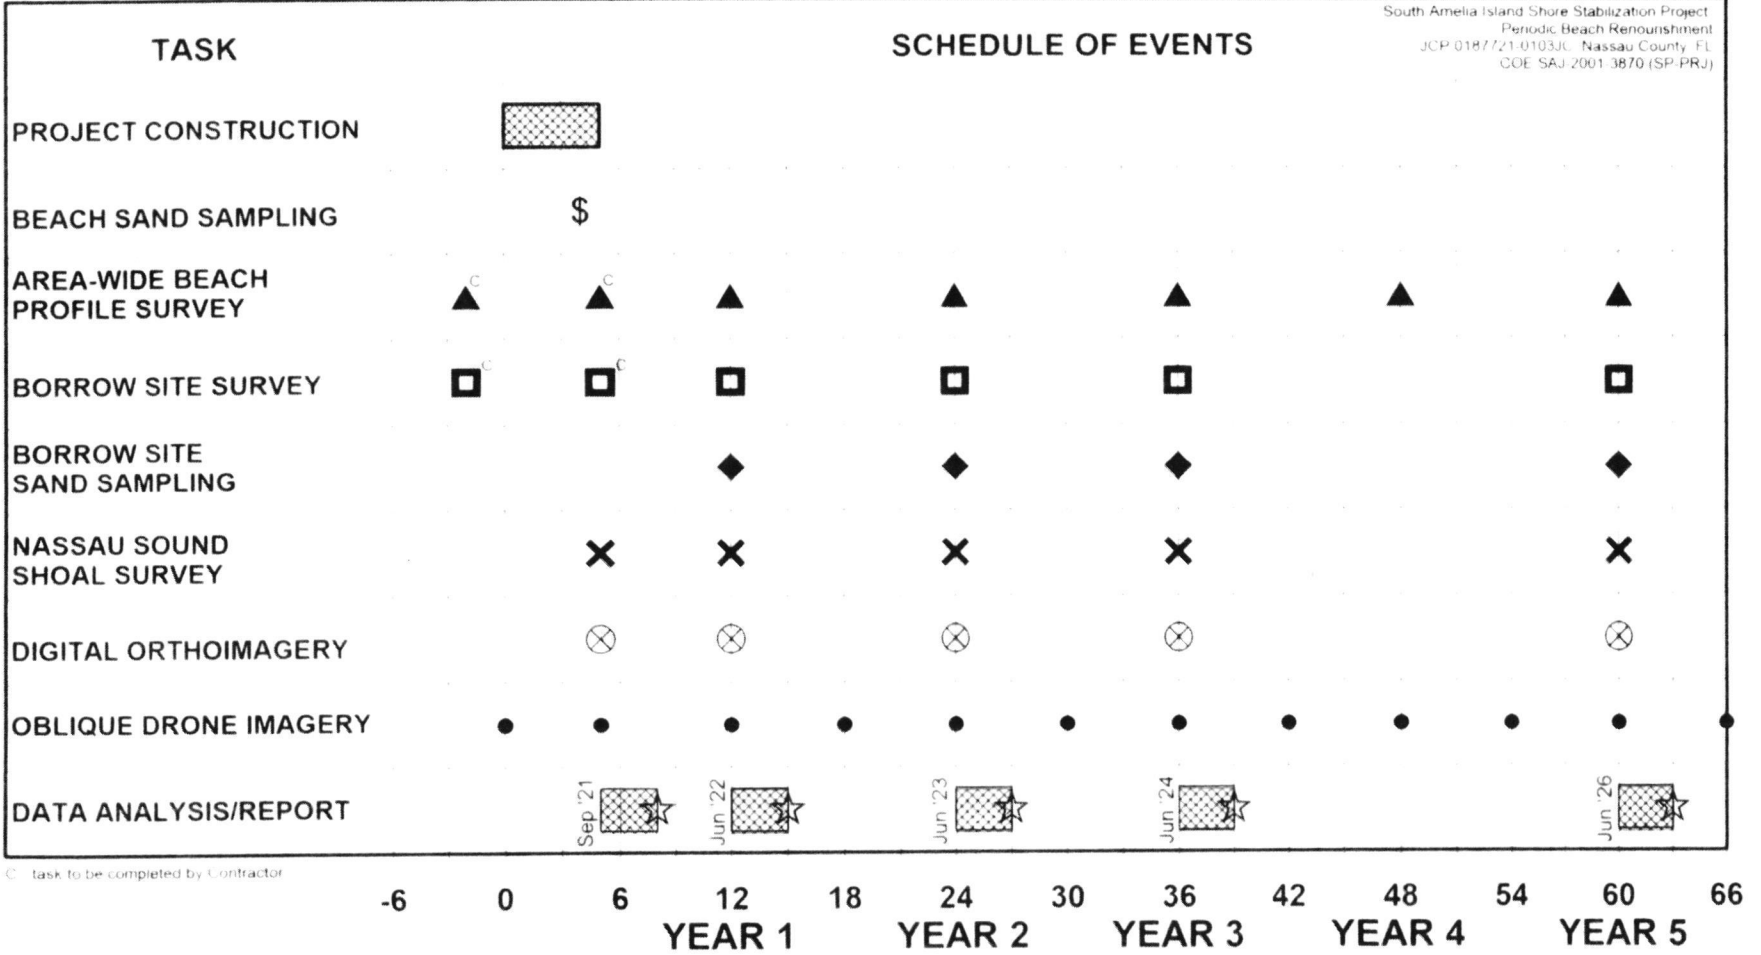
TASK

SCHEDULE OF EVENTS

South Amelia Island Shore Stabilization Project
Periodic Beach Renourishment
JCP 0187721-0103JC Nassau County, FL
COE SAJ-2001-3870 (SP-PRJ)

PROJECT CONSTRUCTION

BEACH SAND SAMPLING $

AREA-WIDE BEACH PROFILE SURVEY C C

BORROW SITE SURVEY C C

BORROW SITE SAND SAMPLING

NASSAU SOUND SHOAL SURVEY

DIGITAL ORTHOIMAGERY

OBLIQUE DRONE IMAGERY

DATA ANALYSIS/REPORT Sep '21 Jun '22 Jun '23 Jun '24 Jun '26

C - task to be completed by Contractor

-6 0 6 12 18 24 30 36 42 48 54 60 66

YEAR 1 YEAR 2 YEAR 3 YEAR 4 YEAR 5